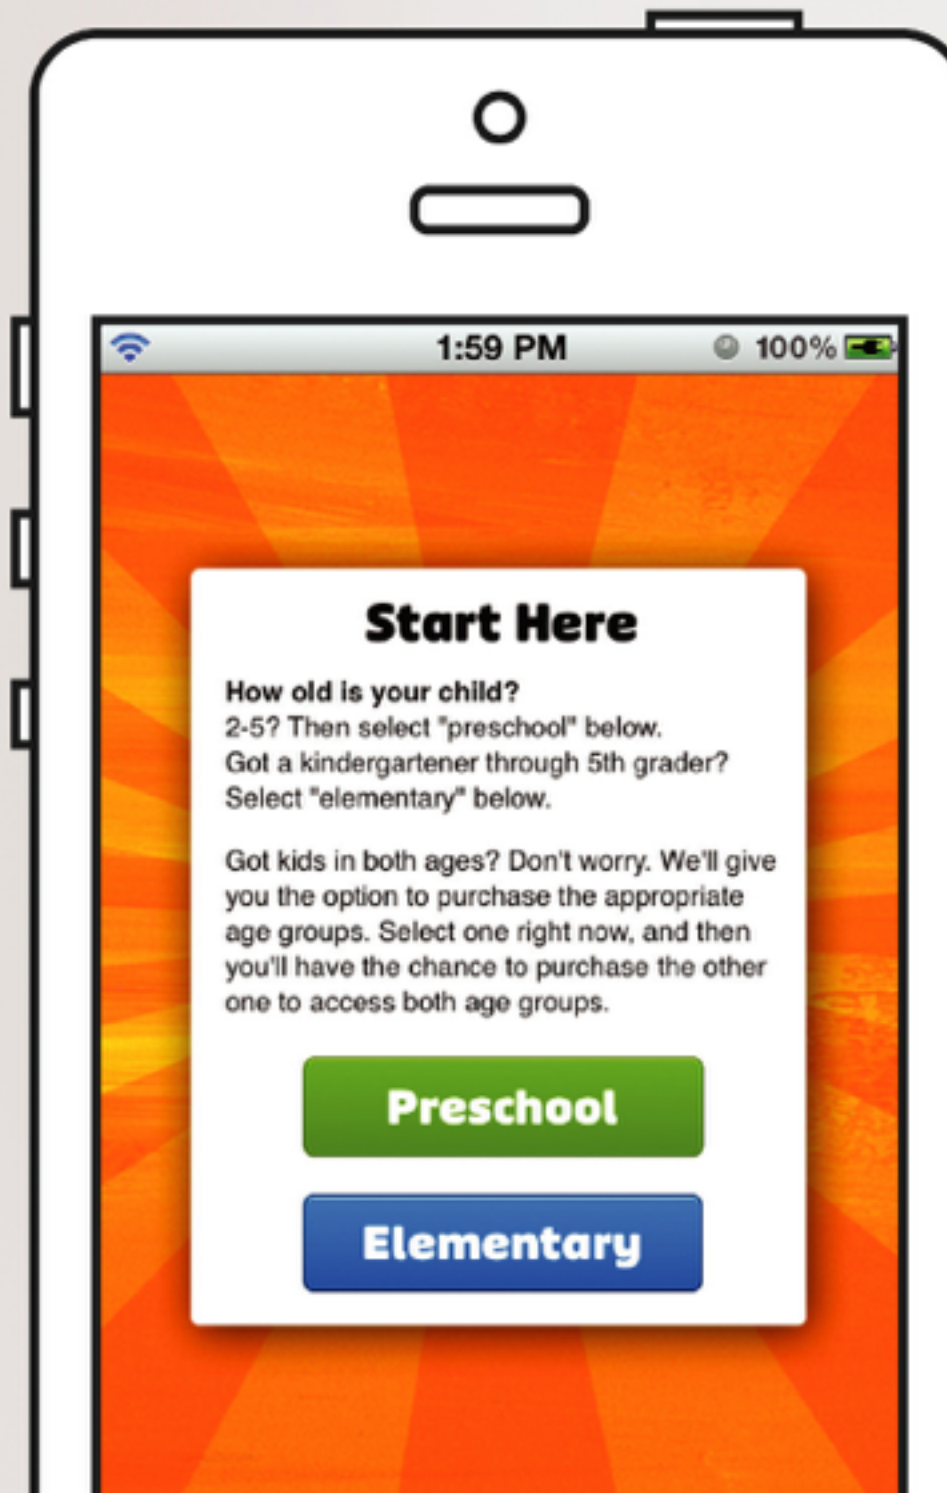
1:59 PM 100%

Start Here

How old is your child?
2-5? Then select "preschool" below.
Got a kindergartener through 5th grader? Select "elementary" below.

Got kids in both ages? Don't worry. We'll give you the option to purchase the appropriate age groups. Select one right now, and then you'll have the chance to purchase the other one to access both age groups.

Preschool

Elementary